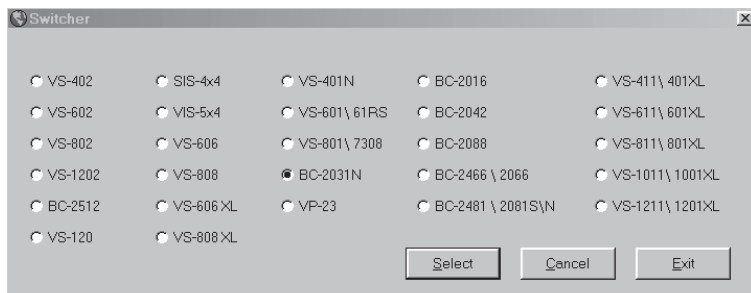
Switcher

VS-402
VS-602
VS-802
VS-1202
BC-2512
VS-120

SIS-4x4
VIS-5x4
VS-606
VS-808
VS-606 XL
VS-808 XL

VS-401N
VS-601\ 61RS
VS-801\ 7308
BC-2031N
VP-23

BC-2016
BC-2042
BC-2088
BC-2466 \ 2066
BC-2481 \ 2081S\N

VS-411\ 401XL
VS-611\ 601XL
VS-811\ 801XL
VS-1011\ 1001XL
VS-1211\ 1201XL

Select
Cancel
Exit